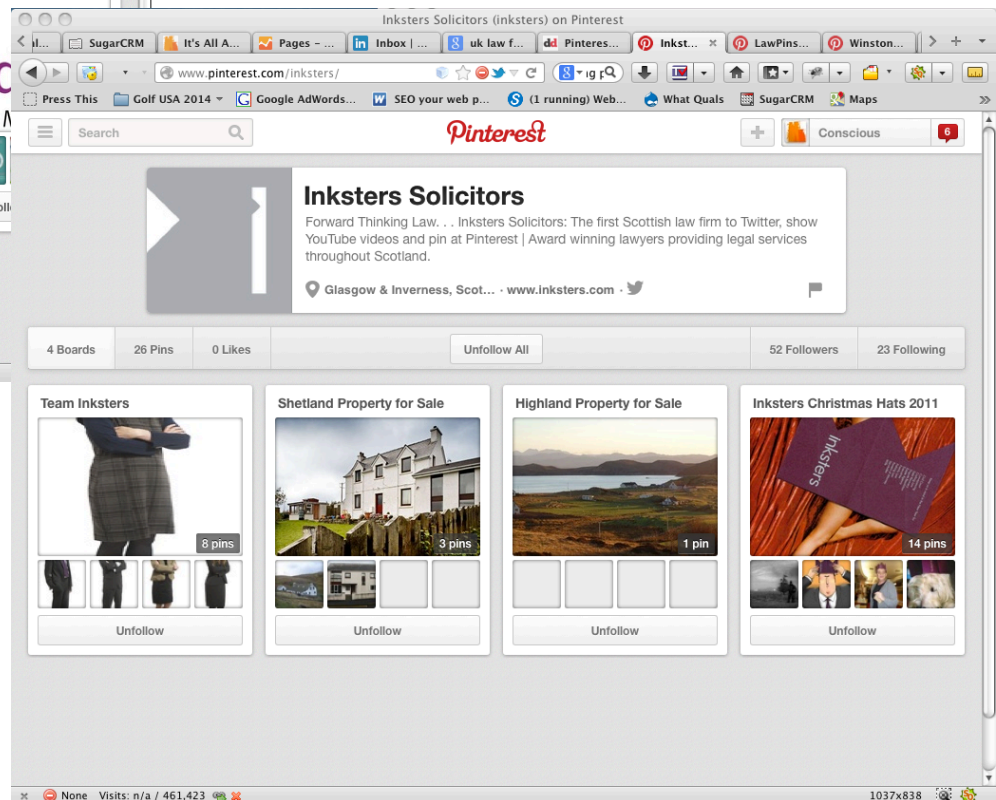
Inksters Solicitors (inksters) on Pinterest

al... SugarCRM It's All A... Pages – ... Inbox | ... uk law f... Pinteres... Inkst... LawPins... Winston...

www.pinterest.com/inksters/

Press This Golf USA 2014 Google AdWords... SEO your web p... (1 running) Web... What Quals SugarCRM Maps

Search

Pinterest

Conscious 6

Inksters Solicitors

Forward Thinking Law. . . Inksters Solicitors: The first Scottish law firm to Twitter, show YouTube videos and pin at Pinterest | Award winning lawyers providing legal services throughout Scotland.

Glasgow & Inverness, Scot... · www.inksters.com ·

4 Boards 26 Pins 0 Likes Unfollow All 52 Followers 23 Following

Team Inksters
8 pins
Unfollow

Shetland Property for Sale
3 pins
Unfollow

Highland Property for Sale
1 pin
Unfollow

Inksters Christmas Hats 2011
inksters
14 pins
Unfollow

None Visits: n/a / 461,423

1037x838